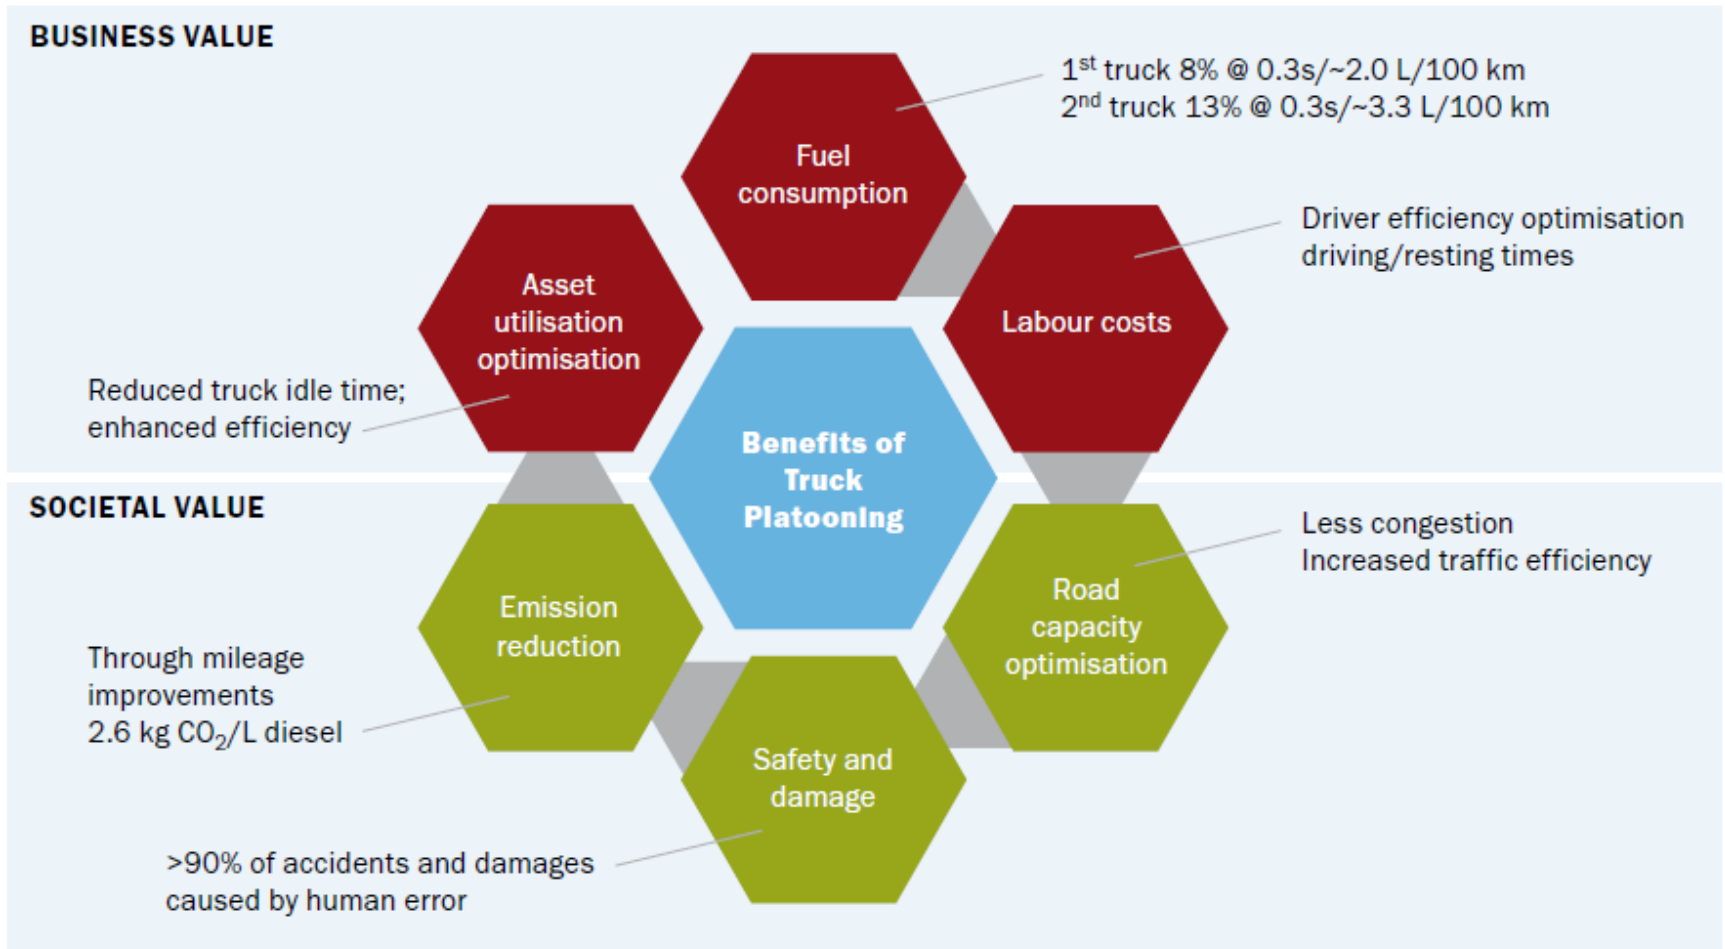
BUSINESS VALUE

Fuel consumption

$1^{st}$ truck 8% @ 0.3s/~2.0 L/100 km
$2^{nd}$ truck 13% @ 0.3s/~3.3 L/100 km

Asset utilisation optimisation

Labour costs

Driver efficiency optimisation driving/resting times

Reduced truck idle time; enhanced efficiency

Benefits of Truck Platooning

SOCIETAL VALUE

Emission reduction

Road capacity optimisation

Less congestion
Increased traffic efficiency

Through mileage improvements
2.6 kg $CO_2$/L diesel

Safety and damage

>90% of accidents and damages caused by human error